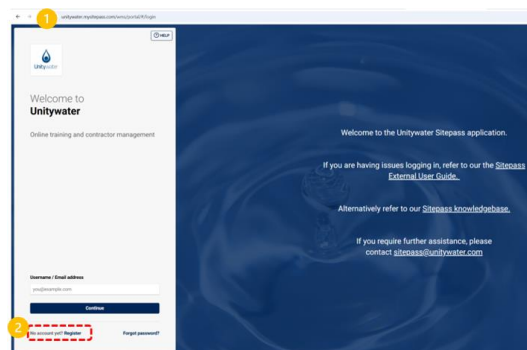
1 unitywater.mysitepass.com/wms/portal/#/login

HELP

Unitywater

Welcome to
Unitywater

Online training and contractor management

Username / Email address

you@example.com

Continue

2 No account yet? Register

Forgot password?

Welcome to the Unitywater Sitepass application.

If you are having issues logging in, refer to our the Sitepass External User Guide.

Alternatively refer to our Sitepass knowledgebase.

If you require further assistance, please contact sitepass@unitywater.com